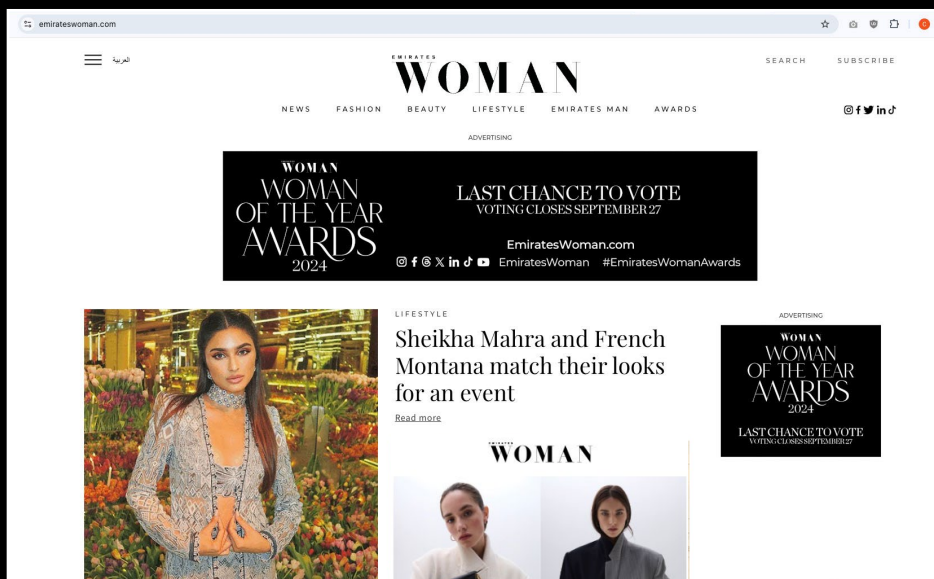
emirateswoman.com

العربية

EMIRATES
WOMAN

SEARCH SUBSCRIBE

NEWS FASHION BEAUTY LIFESTYLE EMIRATES MAN AWARDS

ADVERTISING

WOMAN
WOMAN OF THE YEAR AWARDS 2024

LAST CHANCE TO VOTE
VOTING CLOSES SEPTEMBER 27

EmiratesWoman.com
EmiratesWoman #EmiratesWomanAwards

LIFESTYLE

Sheikha Mahra and French Montana match their looks for an event

Read more

EMIRATES
WOMAN

ADVERTISING

WOMAN
WOMAN OF THE YEAR AWARDS 2024

LAST CHANCE TO VOTE
VOTING CLOSES SEPTEMBER 27